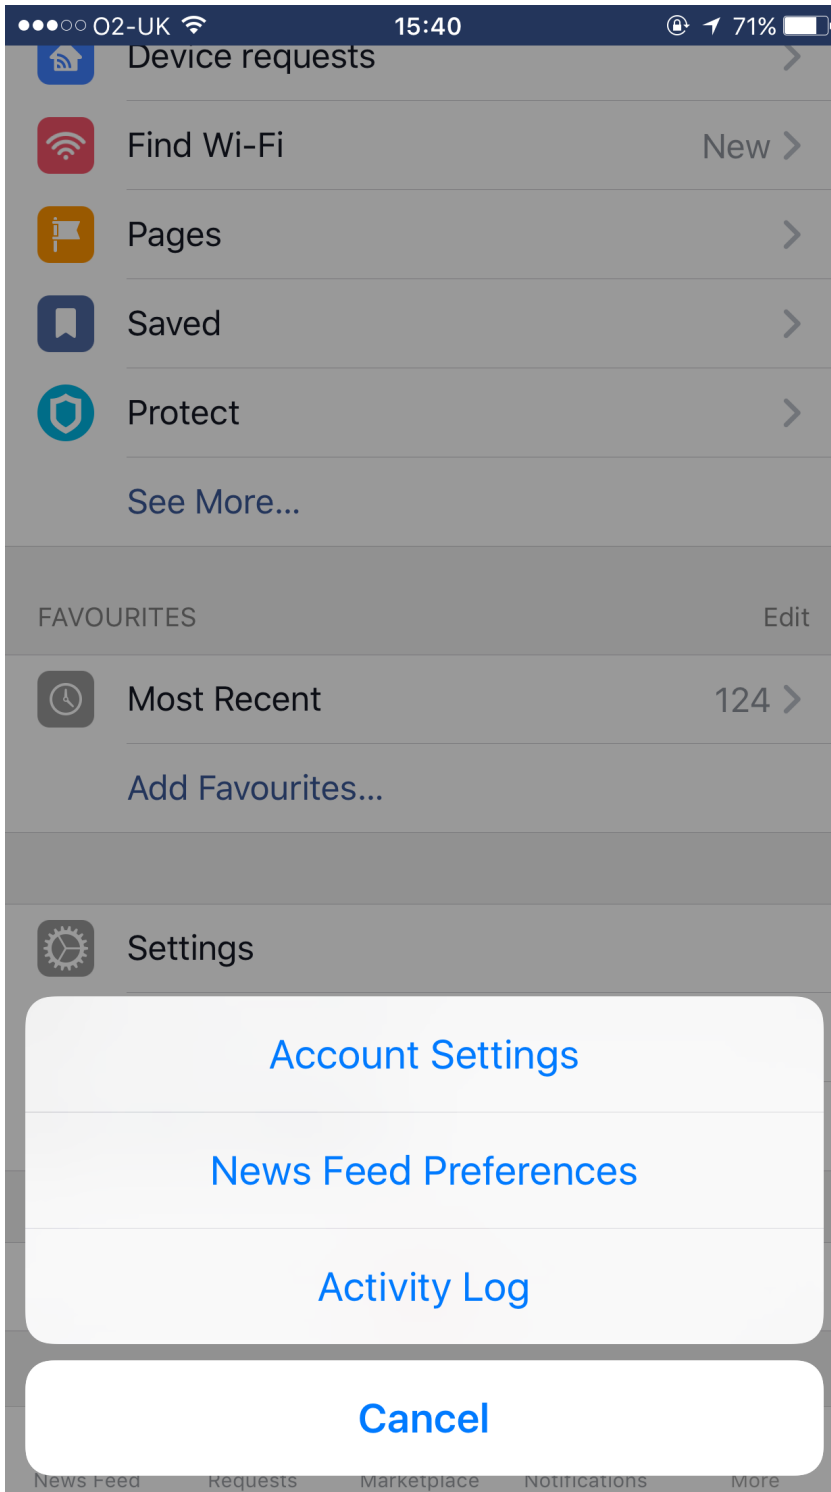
●●●○○ O2-UK 15:40 71%

Device requests

Find Wi-Fi New

Pages

Saved

Protect

See More...

FAVOURITES Edit

Most Recent 124

Add Favourites...

Settings

Account Settings

News Feed Preferences

Activity Log

Cancel

News Feed Requests Marketplace Notifications More